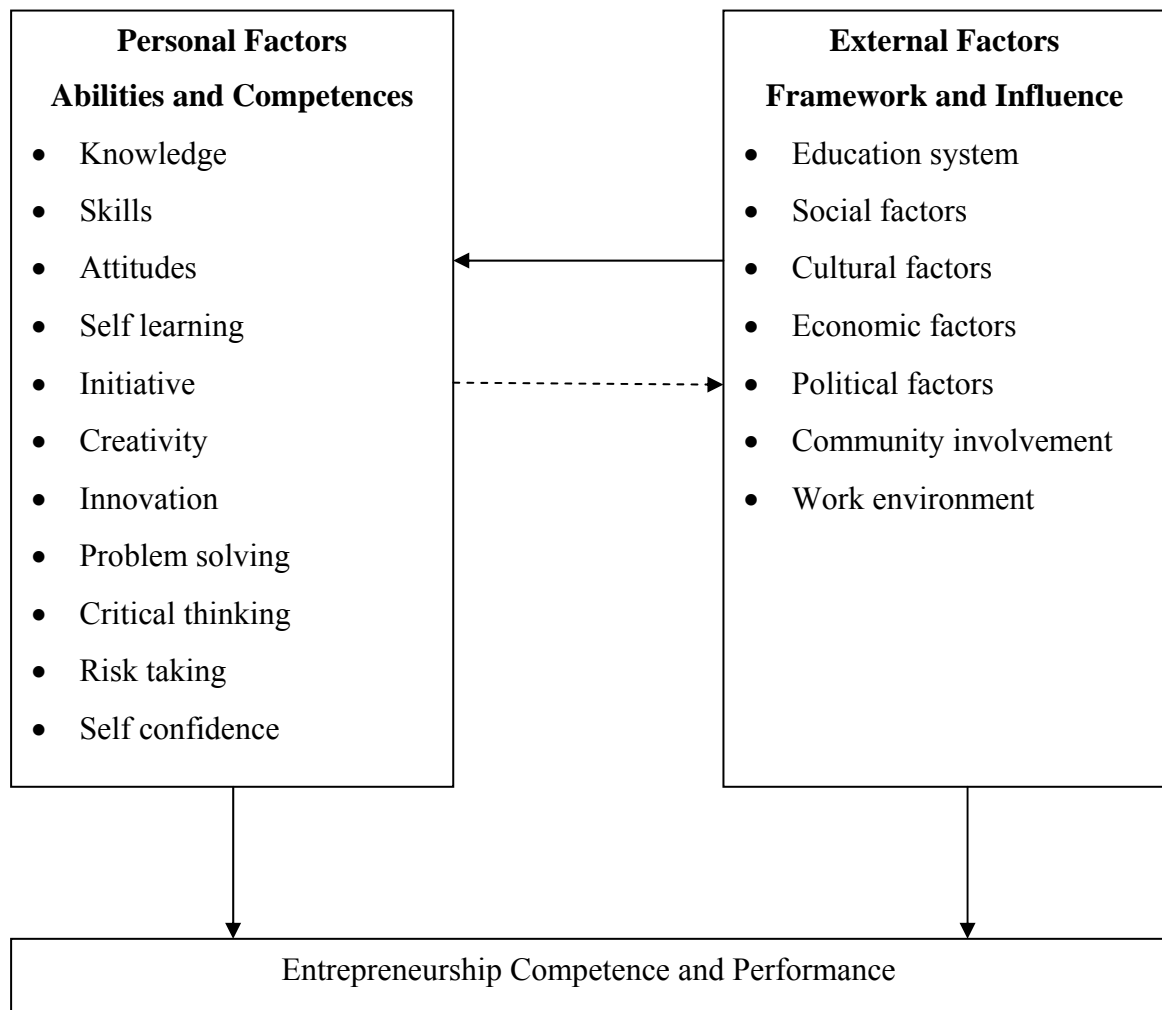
**Personal Factors**

**Abilities and Competences**

- Knowledge
- Skills
- Attitudes
- Self learning
- Initiative
- Creativity
- Innovation
- Problem solving
- Critical thinking
- Risk taking
- Self confidence

**External Factors**

**Framework and Influence**

- Education system
- Social factors
- Cultural factors
- Economic factors
- Political factors
- Community involvement
- Work environment

Entrepreneurship Competence and Performance